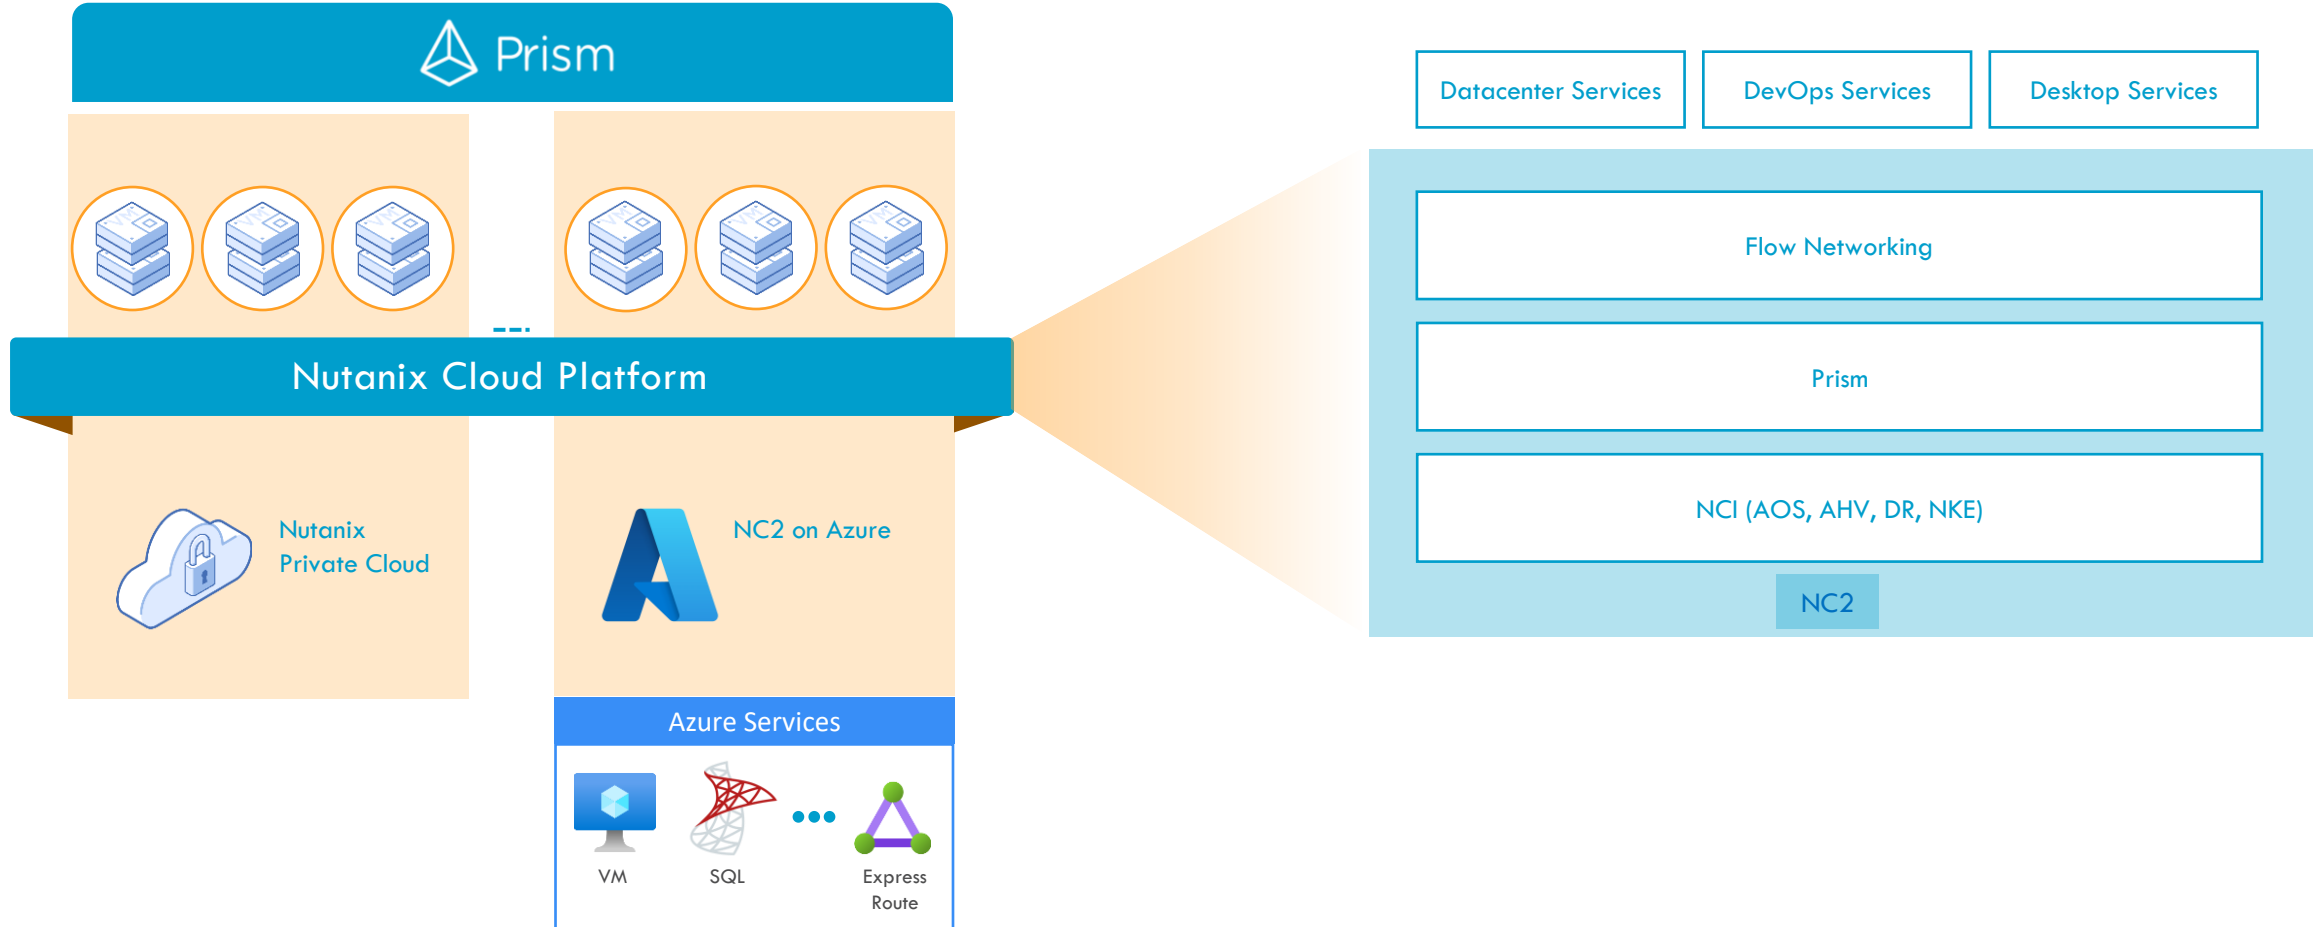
Prism

Nutanix Cloud Platform

Nutanix Private Cloud

NC2 on Azure

Azure Services

VM

SQL

Express Route

Datacenter Services

DevOps Services

Desktop Services

Flow Networking

Prism

NCI (AOS, AHV, DR, NKE)

NC2